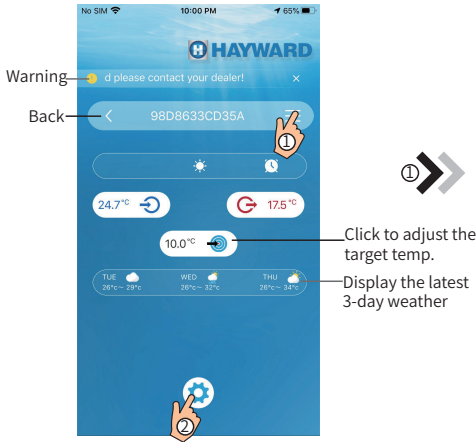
No SIM 10:00 PM 65%

HAYWARD

Warning

d please contact your dealer!

×

Back

98D8633CD35A

①

①

24.7°C

17.5°C

10.0°C

Click to adjust the target temp.

TUE 26°c~ 29°c

WED 28°c~ 32°c

THU 26°c~ 34°c

Display the latest 3-day weather

②